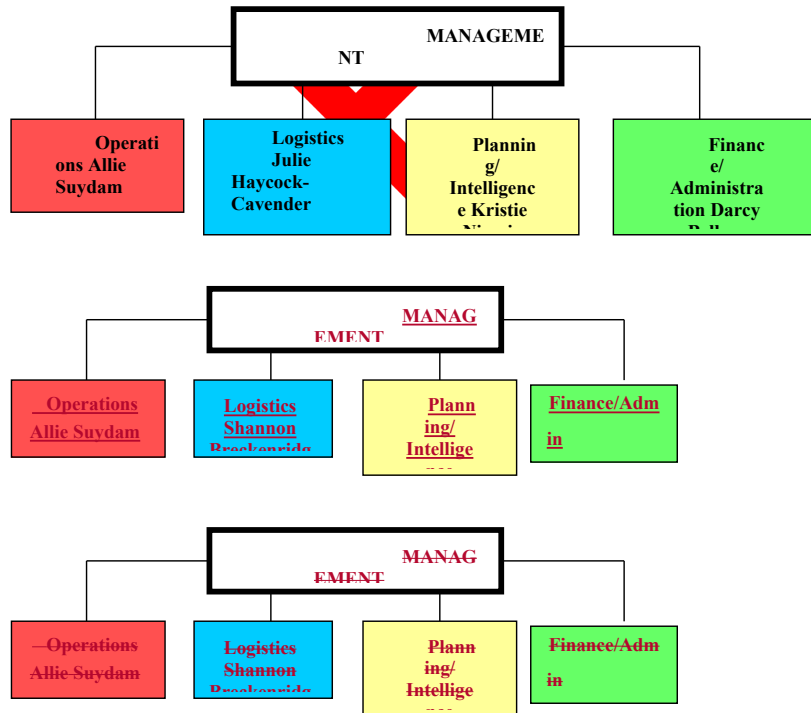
MANAGEMENT

Operations Allie Suydam

Logistics Julie Haycock-Cavender

Planning/ Intelligence Kristie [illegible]

Finance/ Administration Darcy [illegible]

MANAGEMENT

Operations Allie Suydam

Logistics Shannon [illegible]

Planning/ Intellige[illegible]

Finance/Admin

MANAGEMENT

Operations Allie Suydam

Logistics Shannon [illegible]

Planning/ Intellige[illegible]

Finance/Admin